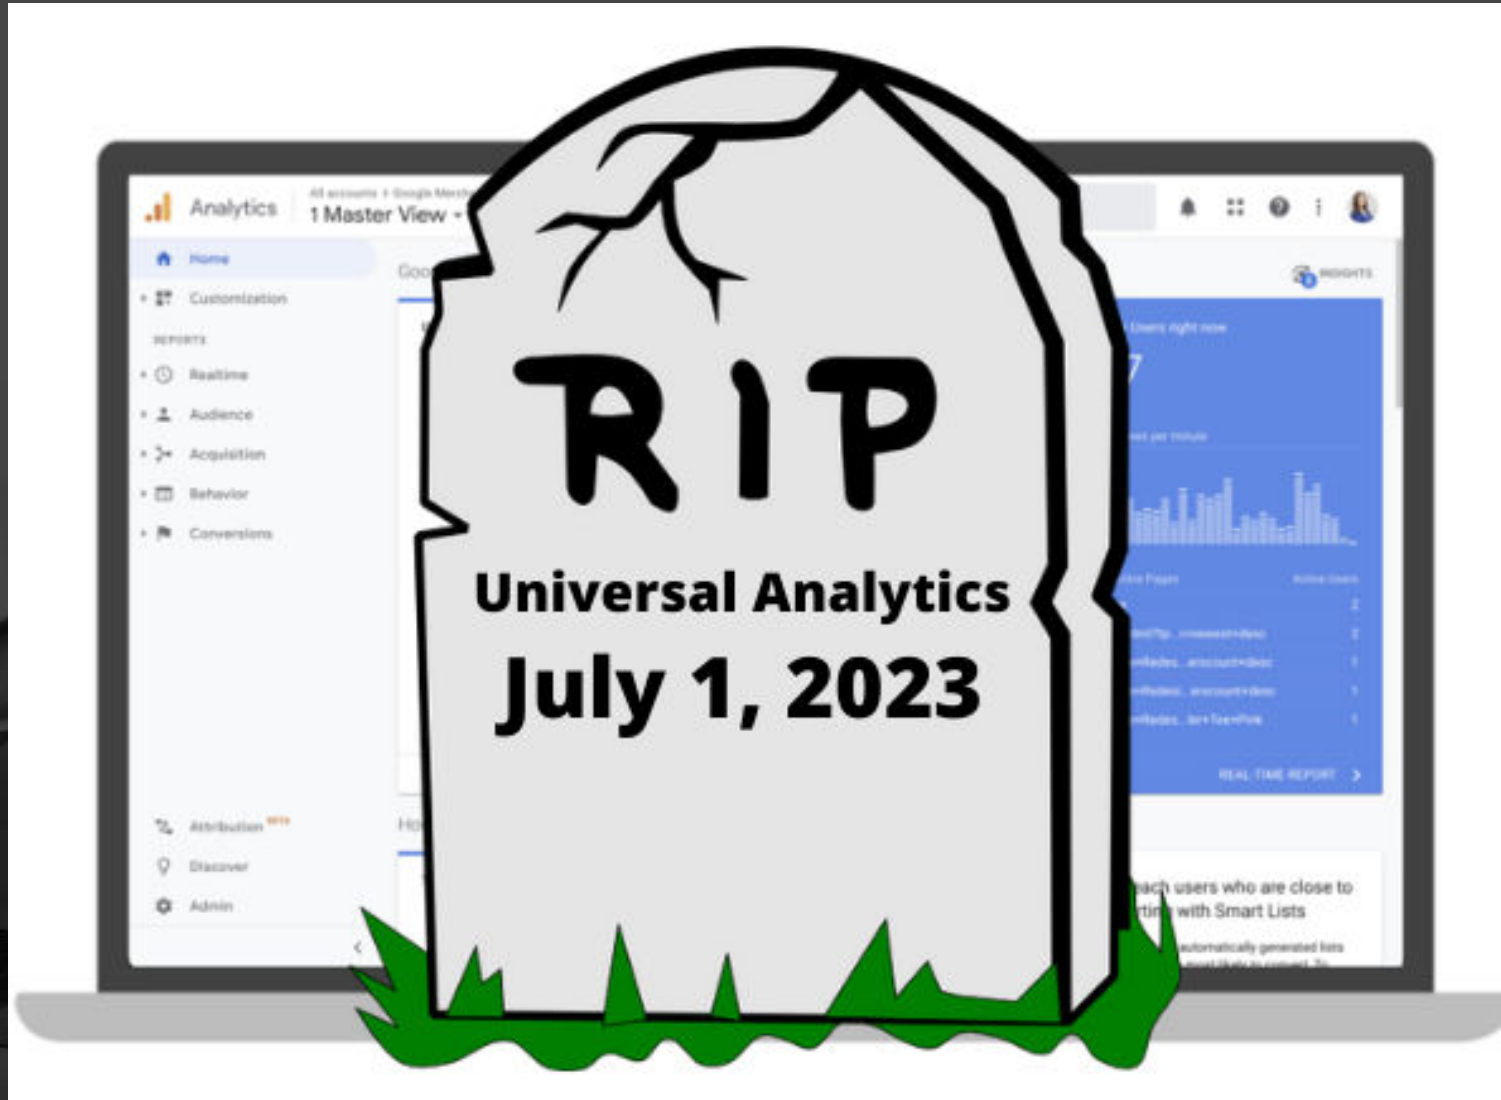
Analytics
All accounts > Google Merch
1 Master View

Home
Customization
REPORTS
Realtime
Audience
Acquisition
Behavior
Conversions

Attribution BETA
Discover
Admin

Goo
Ho

INSIGHTS
Users right now
7
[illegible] per minute
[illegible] Pages
Active Users
REAL TIME REPORT >

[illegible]ach users who are close to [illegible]rti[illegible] with Smart Lists
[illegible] automatically generated lists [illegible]

RIP
Universal Analytics
July 1, 2023